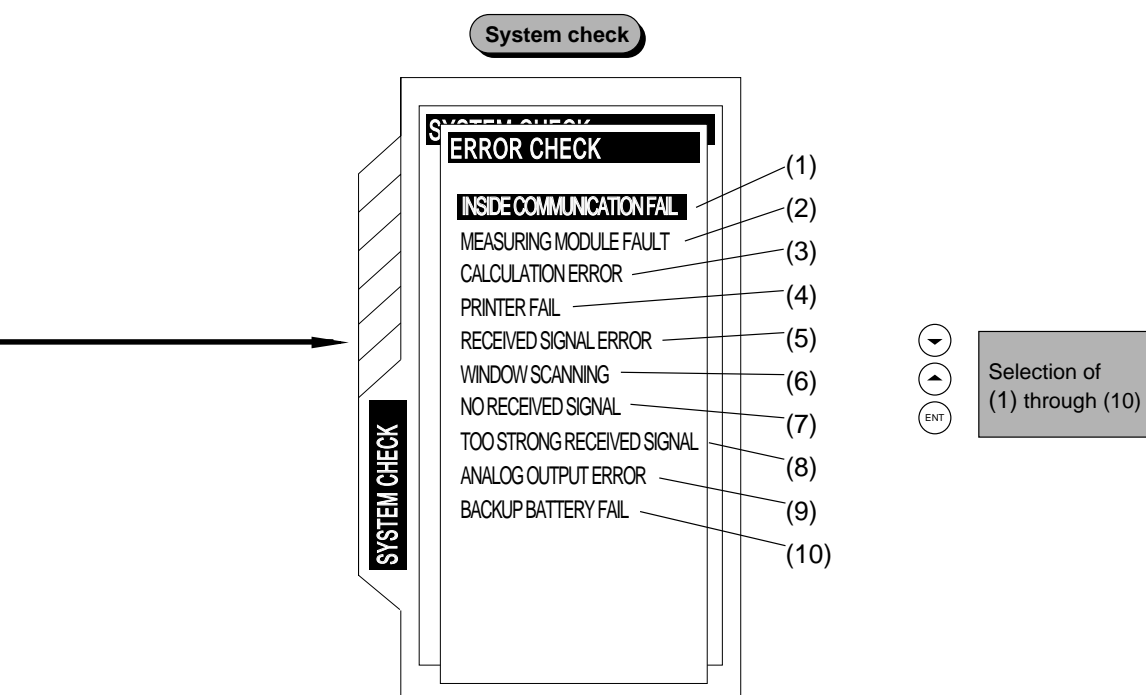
System check

SYSTEM CHECK

ERROR CHECK

INSIDE COMMUNICATION FAIL (1)
MEASURING MODULE FAULT (2)
CALCULATION ERROR (3)
PRINTER FAIL (4)
RECEIVED SIGNAL ERROR (5)
WINDOW SCANNING (6)
NO RECEIVED SIGNAL (7)
TOO STRONG RECEIVED SIGNAL (8)
ANALOG OUTPUT ERROR (9)
BACKUP BATTERY FAIL (10)

SYSTEM CHECK

ENT

Selection of (1) through (10)